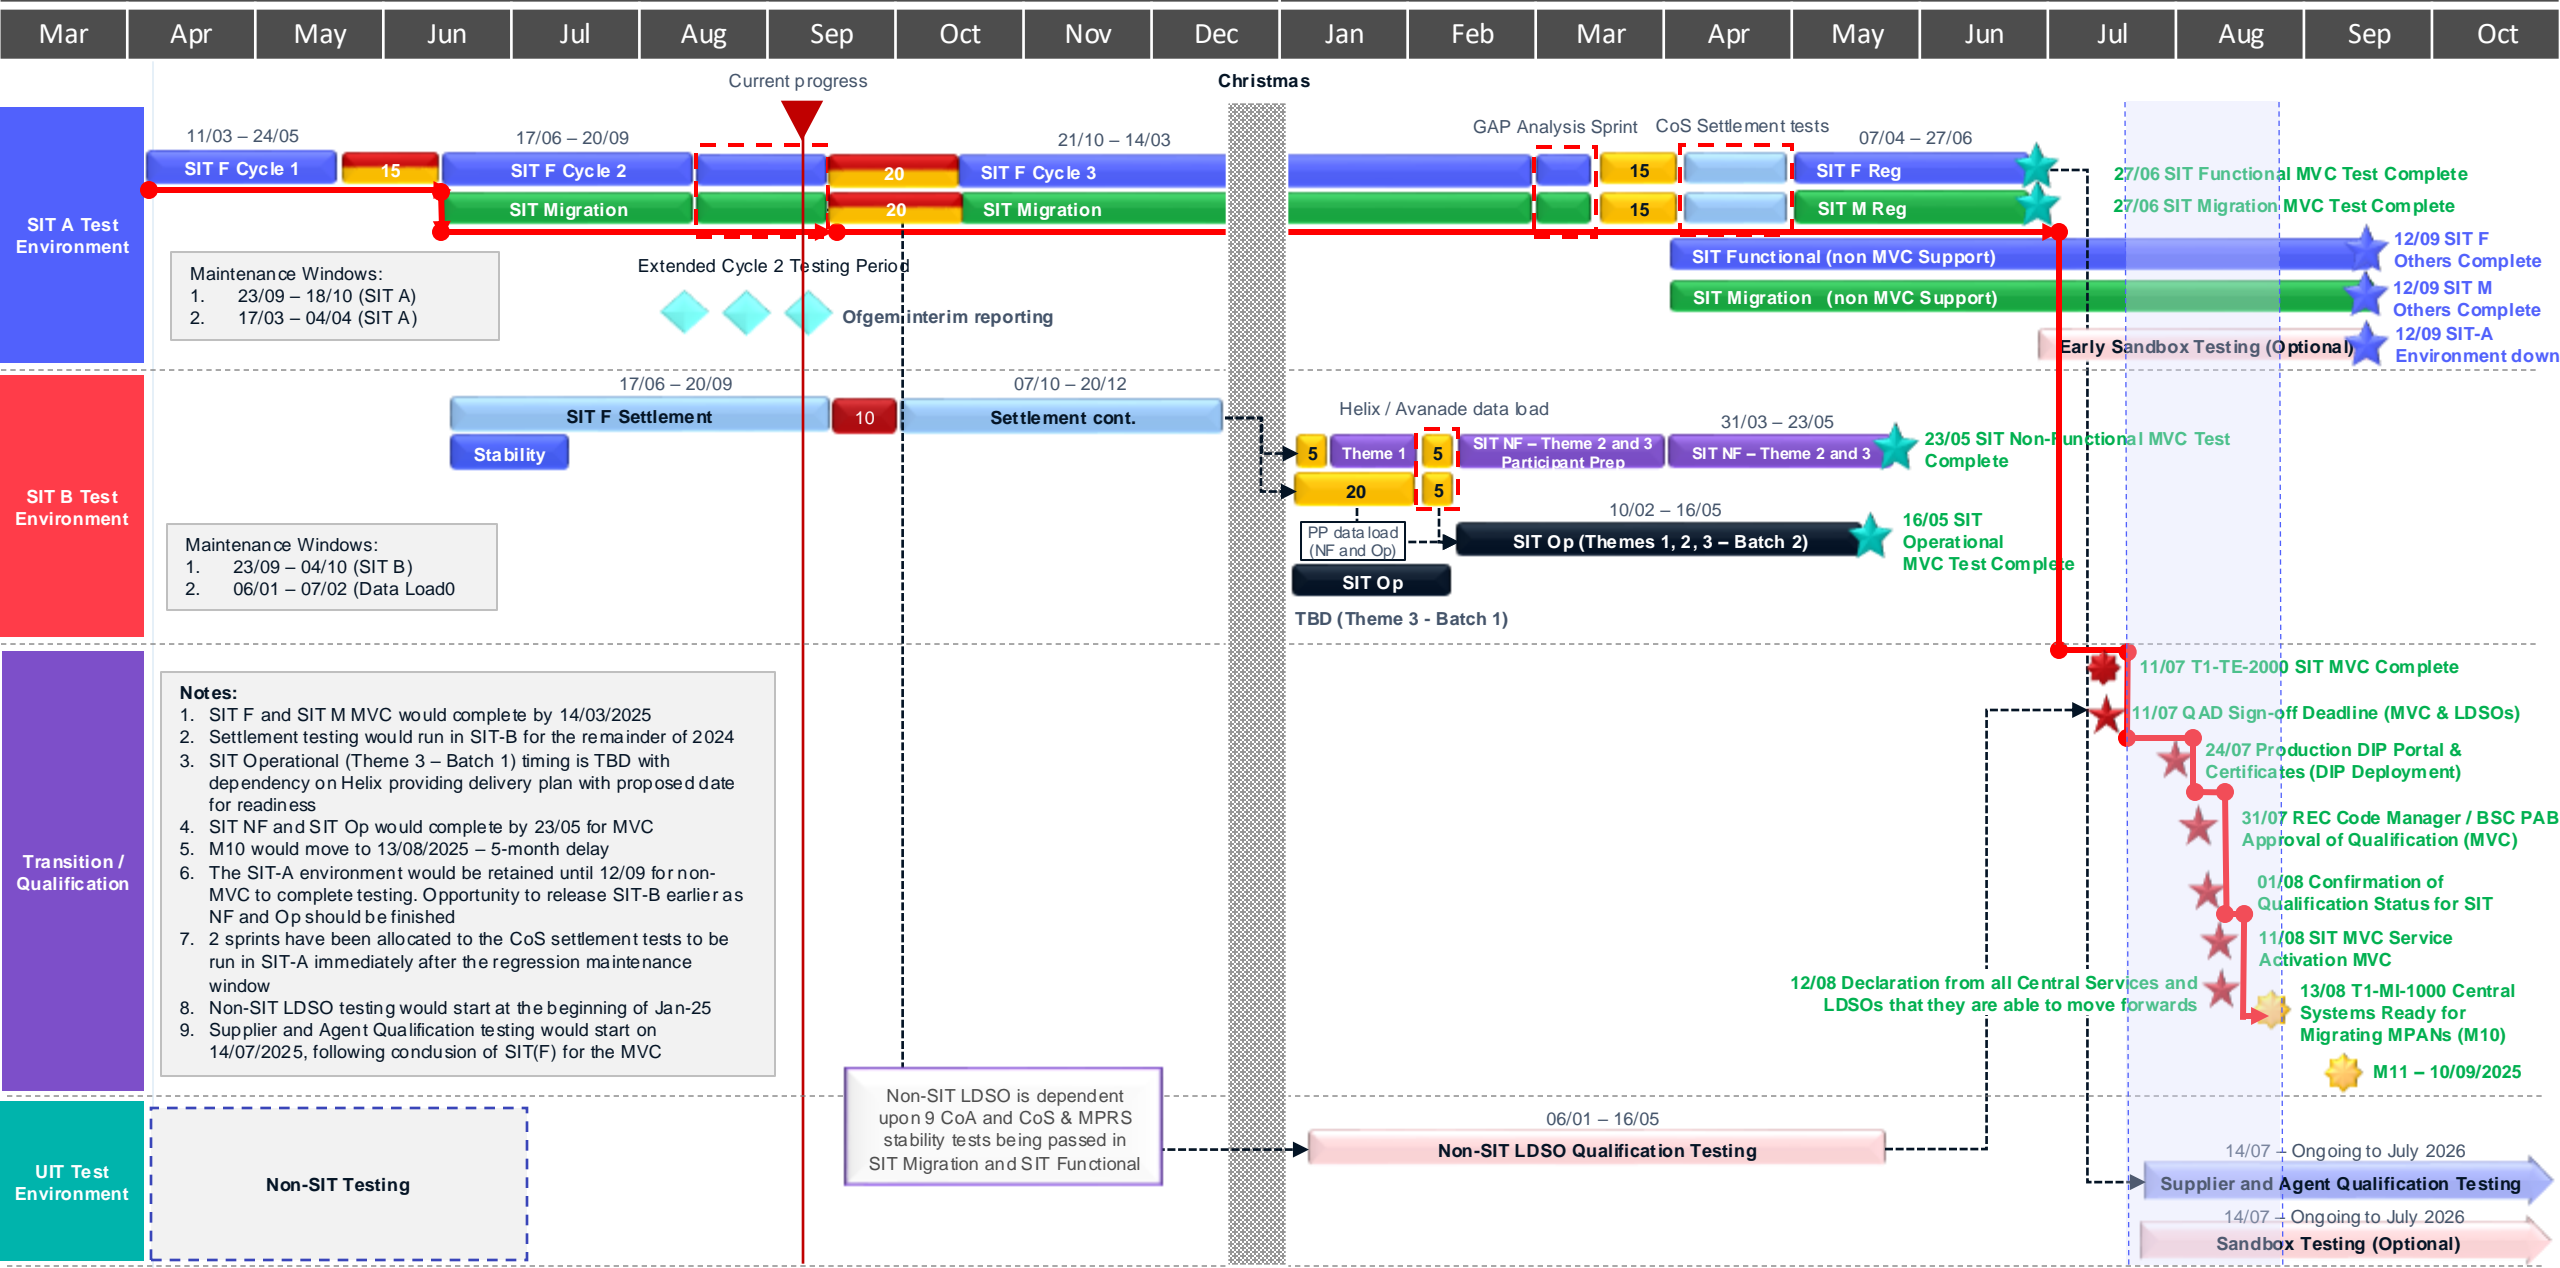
Mar Apr May Jun Jul Aug Sep Oct Nov Dec Jan Feb Mar Apr May Jun Jul Aug Sep Oct

Current progress

Christmas

SIT A Test Environment

11/03 – 24/05
SIT F Cycle 1
15
17/06 – 20/09
SIT F Cycle 2
20
21/10 – 14/03
SIT F Cycle 3
SIT Migration
20
SIT Migration
GAP Analysis Sprint
CoS Settlement tests
15
15
07/04 – 27/06
SIT F Reg
SIT M Reg
27/06 SIT Functional MVC Test Complete
27/06 SIT Migration MVC Test Complete
SIT Functional (non MVC Support)
SIT Migration (non MVC Support)
12/09 SIT F Others Complete
12/09 SIT M Others Complete
12/09 SIT-A Environment down
Early Sandbox Testing (Optional)

Maintenance Windows:
1. 23/09 – 18/10 (SIT A)
2. 17/03 – 04/04 (SIT A)

Extended Cycle 2 Testing Period
Ofgem interim reporting

SIT B Test Environment

17/06 – 20/09
SIT F Settlement
10
07/10 – 20/12
Settlement cont.
Stability
Helix / Avanade data load
5
Theme 1
5
SIT NF – Theme 2 and 3 Participant Prep
31/03 – 23/05
SIT NF – Theme 2 and 3
23/05 SIT Non-Functional MVC Test Complete
20
5
PP data load (NF and Op)
10/02 – 16/05
SIT Op (Themes 1, 2, 3 – Batch 2)
16/05 SIT Operational MVC Test Complete
SIT Op
TBD (Theme 3 - Batch 1)

Maintenance Windows:
1. 23/09 – 04/10 (SIT B)
2. 06/01 – 07/02 (Data Load0

Transition / Qualification

Notes:
1. SIT F and SIT M MVC would complete by 14/03/2025
2. Settlement testing would run in SIT-B for the remainder of 2024
3. SIT Operational (Theme 3 – Batch 1) timing is TBD with dependency on Helix providing delivery plan with proposed date for readiness
4. SIT NF and SIT Op would complete by 23/05 for MVC
5. M10 would move to 13/08/2025 – 5-month delay
6. The SIT-A environment would be retained until 12/09 for non-MVC to complete testing. Opportunity to release SIT-B earlier as NF and Op should be finished
7. 2 sprints have been allocated to the CoS settlement tests to be run in SIT-A immediately after the regression maintenance window
8. Non-SIT LDSO testing would start at the beginning of Jan-25
9. Supplier and Agent Qualification testing would start on 14/07/2025, following conclusion of SIT(F) for the MVC

11/07 T1-TE-2000 SIT MVC Complete
11/07 QAD Sign-off Deadline (MVC & LDSOs)
24/07 Production DIP Portal & Certificates (DIP Deployment)
31/07 REC Code Manager / BSC PAB Approval of Qualification (MVC)
01/08 Confirmation of Qualification Status for SIT
11/08 SIT MVC Service Activation MVC
12/08 Declaration from all Central Services and LDSOs that they are able to move forwards
13/08 T1-MI-1000 Central Systems Ready for Migrating MPANs (M10)
M11 – 10/09/2025

UIT Test Environment

Non-SIT Testing

Non-SIT LDSO is dependent upon 9 CoA and CoS & MPRS stability tests being passed in SIT Migration and SIT Functional

06/01 – 16/05
Non-SIT LDSO Qualification Testing

14/07 – Ongoing to July 2026
Supplier and Agent Qualification Testing
14/07 – Ongoing to July 2026
Sandbox Testing (Optional)